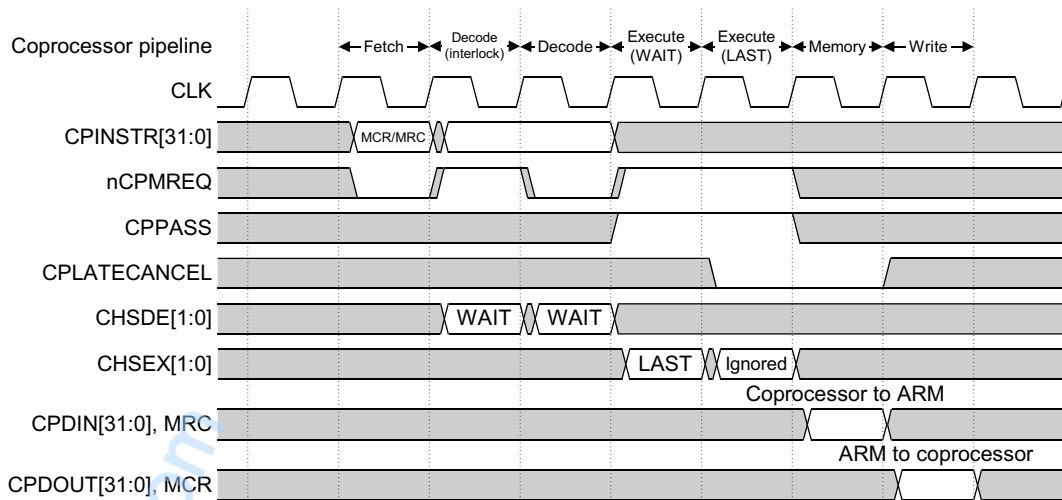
Coprocessor pipeline

Fetch

Decode (interlock)

Decode

Execute (WAIT)

Execute (LAST)

Memory

Write

CLK

CPINSTR[31:0]

MCR/MRC

nCPMREQ

CPPASS

CPLATECANCEL

CHSDE[1:0]

WAIT

WAIT

CHSEX[1:0]

LAST

Ignored

CPDIN[31:0], MRC

Coprocessor to ARM

CPDOUT[31:0], MCR

ARM to coprocessor